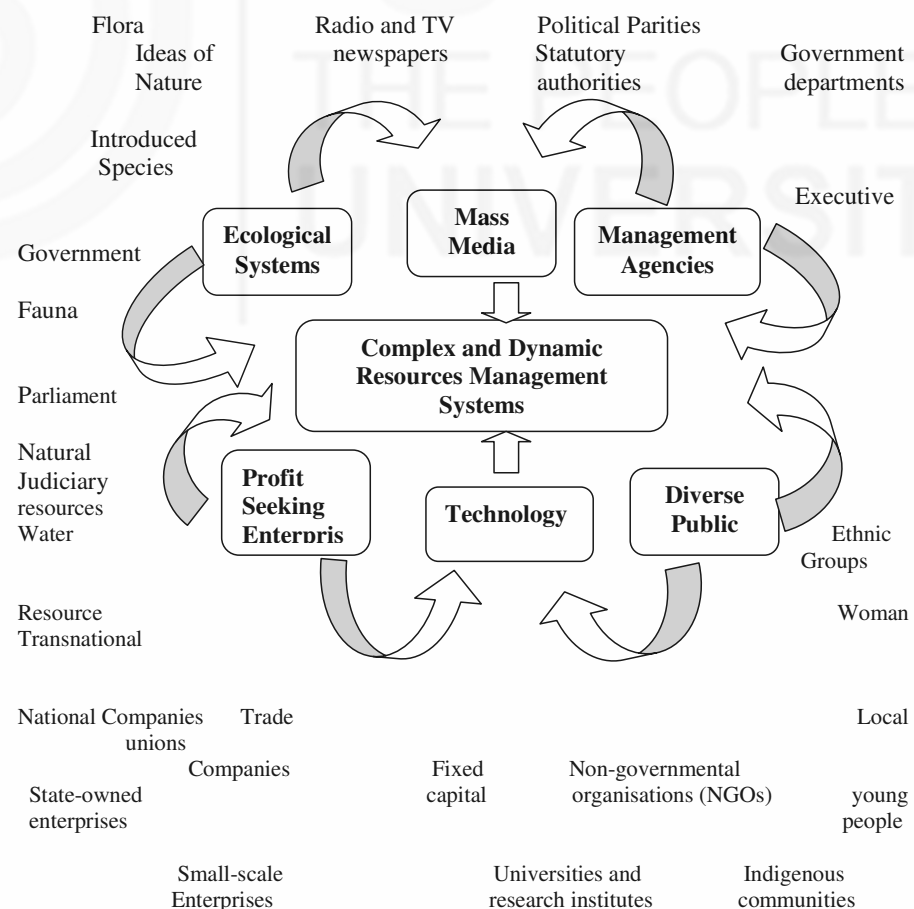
Flora
Ideas of Nature

Radio and TV newspapers

Political Parities
Statutory authorities

Government departments

Introduced Species

Executive

Ecological Systems

Mass Media

Management Agencies

Government

Fauna

Complex and Dynamic Resources Management Systems

Parliament

Natural
Judiciary
resources
Water

Profit Seeking Enterpris

Technology

Diverse Public

Ethnic Groups

Resource
Transnational

Woman

National Companies
Trade unions

Local

Companies

Fixed capital

Non-governmental organisations (NGOs)

State-owned enterprises

young people

Small-scale Enterprises

Universities and research institutes

Indigenous communities